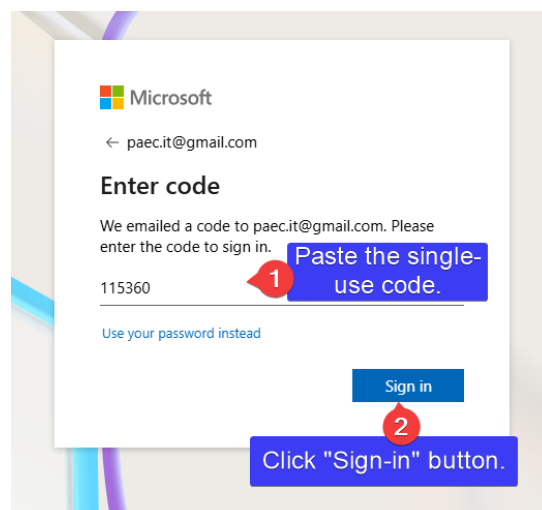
Microsoft

← paec.it@gmail.com

Enter code

We emailed a code to paec.it@gmail.com. Please enter the code to sign in.

115360

1

Paste the single-use code.

Use your password instead

Sign in

2

Click "Sign-in" button.